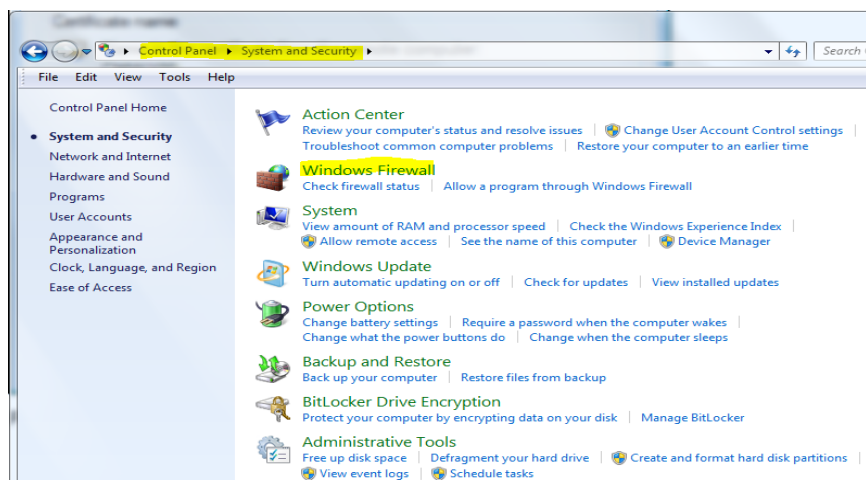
Control Panel ▸ System and Security ▸

Search

File Edit View Tools Help

Control Panel Home

System and Security

Network and Internet

Hardware and Sound

Programs

User Accounts

Appearance and Personalization

Clock, Language, and Region

Ease of Access

Action Center

Review your computer's status and resolve issues | Change User Account Control settings | Troubleshoot common computer problems | Restore your computer to an earlier time

Windows Firewall

Check firewall status | Allow a program through Windows Firewall

System

View amount of RAM and processor speed | Check the Windows Experience Index | Allow remote access | See the name of this computer | Device Manager

Windows Update

Turn automatic updating on or off | Check for updates | View installed updates

Power Options

Change battery settings | Require a password when the computer wakes | Change what the power buttons do | Change when the computer sleeps

Backup and Restore

Back up your computer | Restore files from backup

BitLocker Drive Encryption

Protect your computer by encrypting data on your disk | Manage BitLocker

Administrative Tools

Free up disk space | Defragment your hard drive | Create and format hard disk partitions | View event logs | Schedule tasks